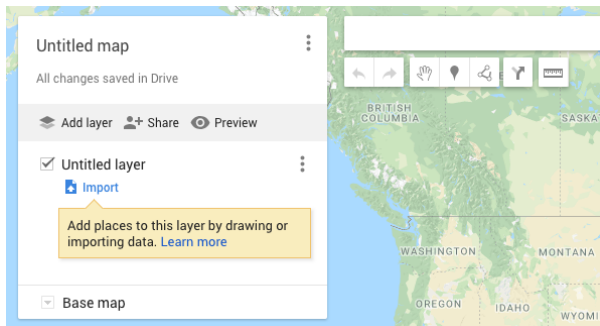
Untitled map

All changes saved in Drive

Add layer Share Preview

Untitled layer

Import

Add places to this layer by drawing or importing data. Learn more

Base map

BRITISH COLUMBIA

SASKA

WASHINGTON

MONTANA

OREGON

IDAHO

WYOMI